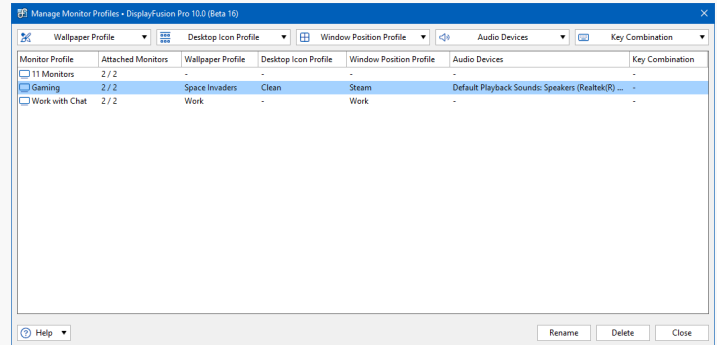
Manage Monitor Profiles • DisplayFusion Pro 10.0 (Beta 16)

Wallpaper Profile ▾ Desktop Icon Profile ▾ Window Position Profile ▾ Audio Devices ▾ Key Combination ▾

| Monitor Profile | Attached Monitors | Wallpaper Profile | Desktop Icon Profile | Window Position Profile | Audio Devices | Key Combination |
|---|---|---|---|---|---|---|
| 11 Monitors | 2 / 2 | - | - | - | - | - |
| Gaming | 2 / 2 | Space Invaders | Clean | Steam | Default Playback Sounds: Speakers (Realtek(R) ... | - |
| Work with Chat | 2 / 2 | Work | - | Work | - | - |

Help ▾ Rename Delete Close